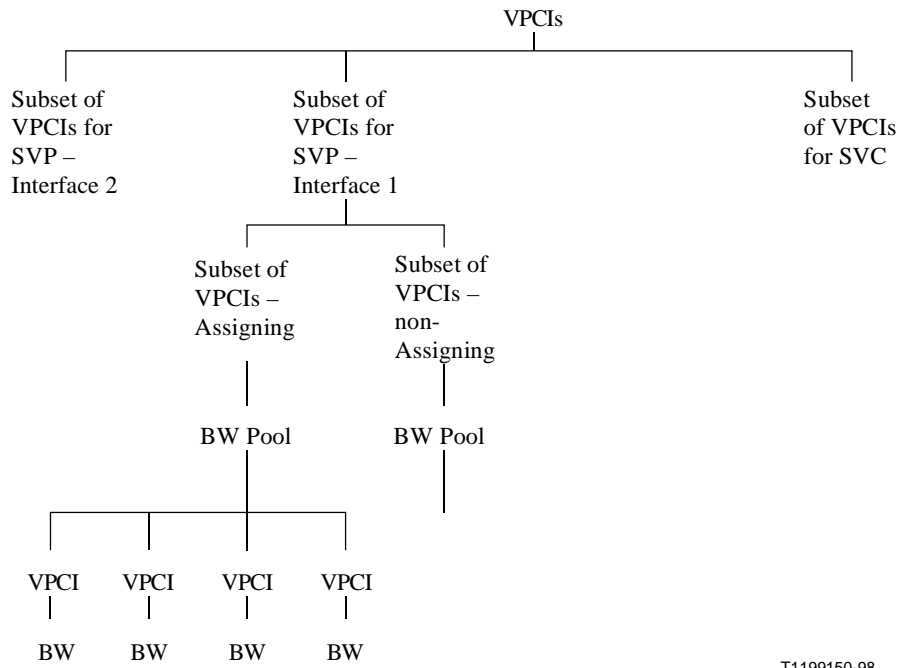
VPCIs

Subset of VPCIs for SVP – Interface 2

Subset of VPCIs for SVP – Interface 1

Subset of VPCIs for SVC

Subset of VPCIs – Assigning

Subset of VPCIs – non-Assigning

BW Pool

BW Pool

VPCI

VPCI

VPCI

VPCI

BW

BW

BW

BW

T1199150-98